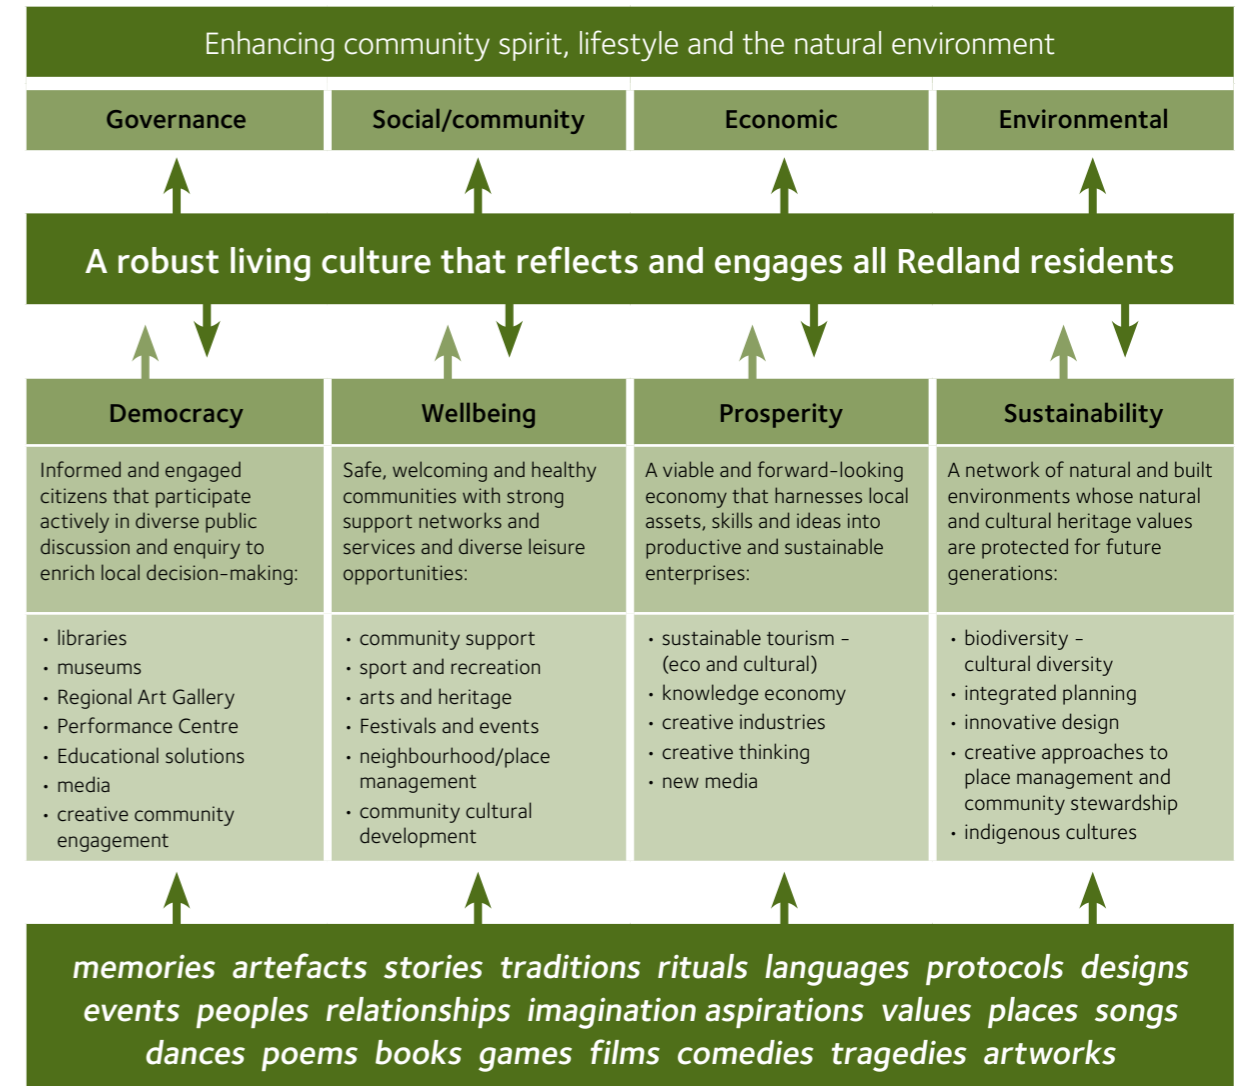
Enhancing community spirit, lifestyle and the natural environment

Governance

Social/community

Economic

Environmental

A robust living culture that reflects and engages all Redland residents

Democracy

Informed and engaged citizens that participate actively in diverse public discussion and enquiry to enrich local decision-making:

- libraries
- museums
- Regional Art Gallery
- Performance Centre
- Educational solutions
- media
- creative community engagement

Wellbeing

Safe, welcoming and healthy communities with strong support networks and services and diverse leisure opportunities:

- community support
- sport and recreation
- arts and heritage
- Festivals and events
- neighbourhood/place management
- community cultural development

Prosperity

A viable and forward-looking economy that harnesses local assets, skills and ideas into productive and sustainable enterprises:

- sustainable tourism – (eco and cultural)
- knowledge economy
- creative industries
- creative thinking
- new media

Sustainability

A network of natural and built environments whose natural and cultural heritage values are protected for future generations:

- biodiversity – cultural diversity
- integrated planning
- innovative design
- creative approaches to place management and community stewardship
- indigenous cultures

memories artefacts stories traditions rituals languages protocols designs events peoples relationships imagination aspirations values places songs dances poems books games films comedies tragedies artworks